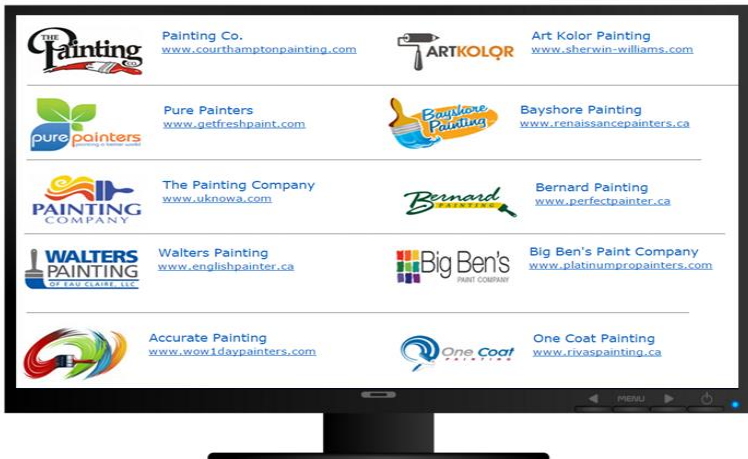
THE Painting Co.

Painting Co.
www.courthamptonpainting.com

ARTKOLOR

Art Kolor Painting
www.sherwin-williams.com

pure painters
painting a better world

Pure Painters
www.getfreshpaint.com

Bayshore Painting

Bayshore Painting
www.renaissancepainters.ca

PAINTING COMPANY

The Painting Company
www.uknowa.com

Bernard PAINTING

Bernard Painting
www.perfectpainter.ca

WALTERS PAINTING OF EAU CLAIRE, LLC

Walters Painting
www.englishpainter.ca

Big Ben's PAINT COMPANY

Big Ben's Paint Company
www.platinumpropainters.com

Accurate Painting
www.wow1daypainters.com

One Coat PAINTING

One Coat Painting
www.rivaspainting.ca

MENU